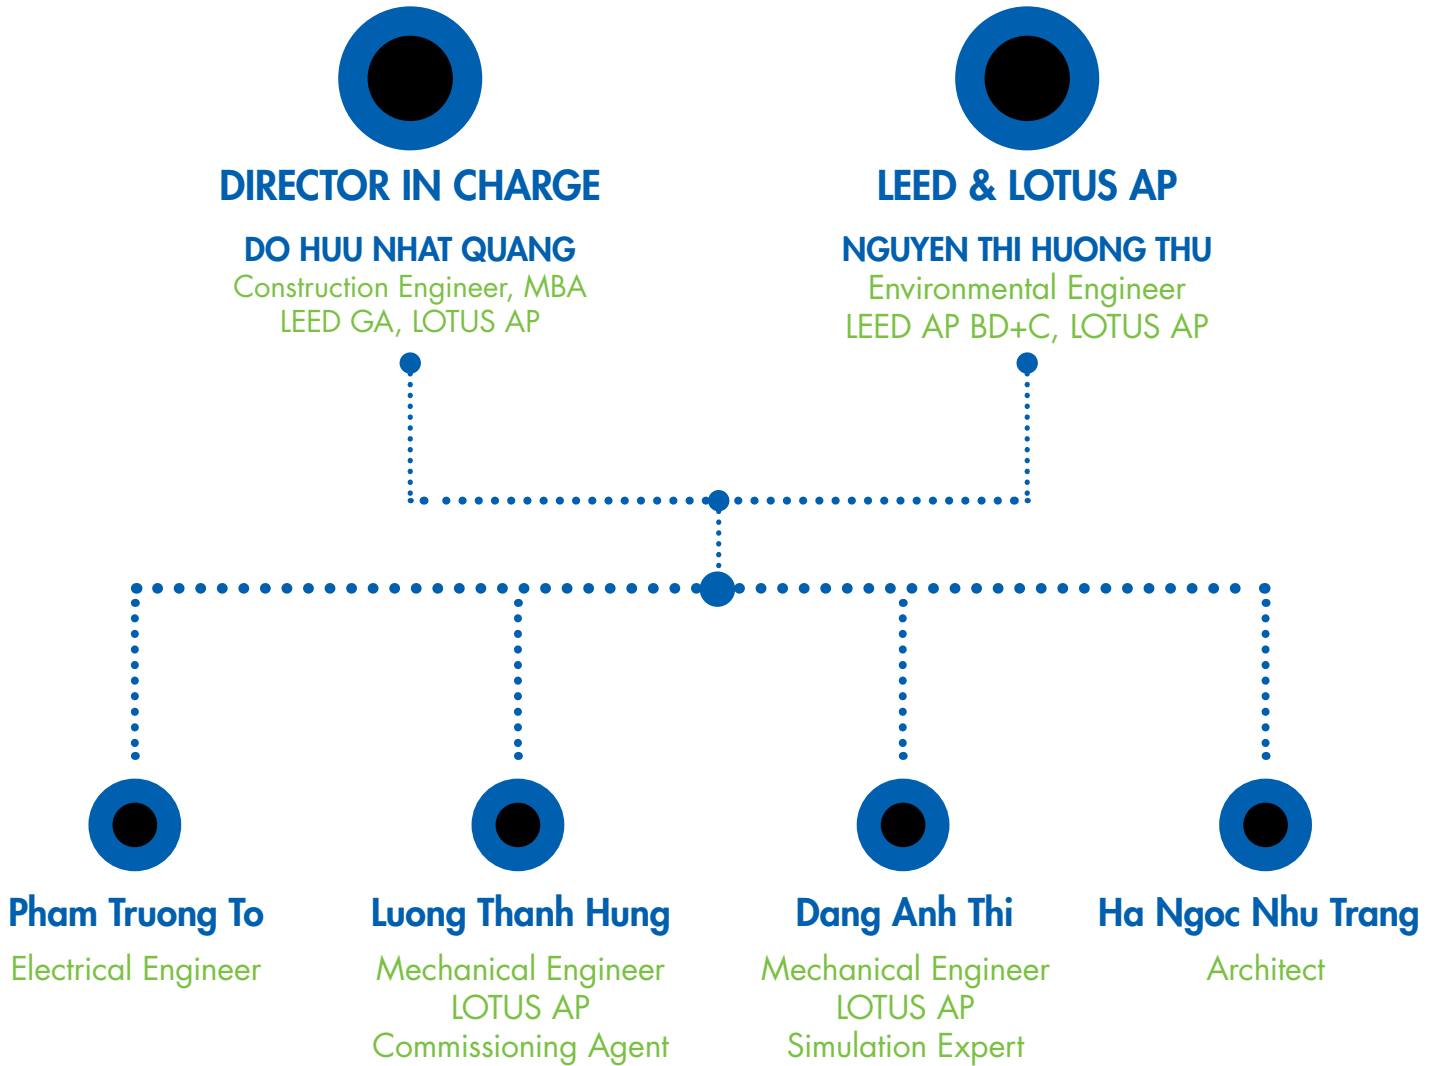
DIRECTOR IN CHARGE

DO HUU NHAT QUANG
Construction Engineer, MBA
LEED GA, LOTUS AP

LEED & LOTUS AP

NGUYEN THI HUONG THU
Environmental Engineer
LEED AP BD+C, LOTUS AP

Pham Truong To
Electrical Engineer

Luong Thanh Hung
Mechanical Engineer
LOTUS AP
Commissioning Agent

Dang Anh Thi
Mechanical Engineer
LOTUS AP
Simulation Expert

Ha Ngoc Nhu Trang
Architect